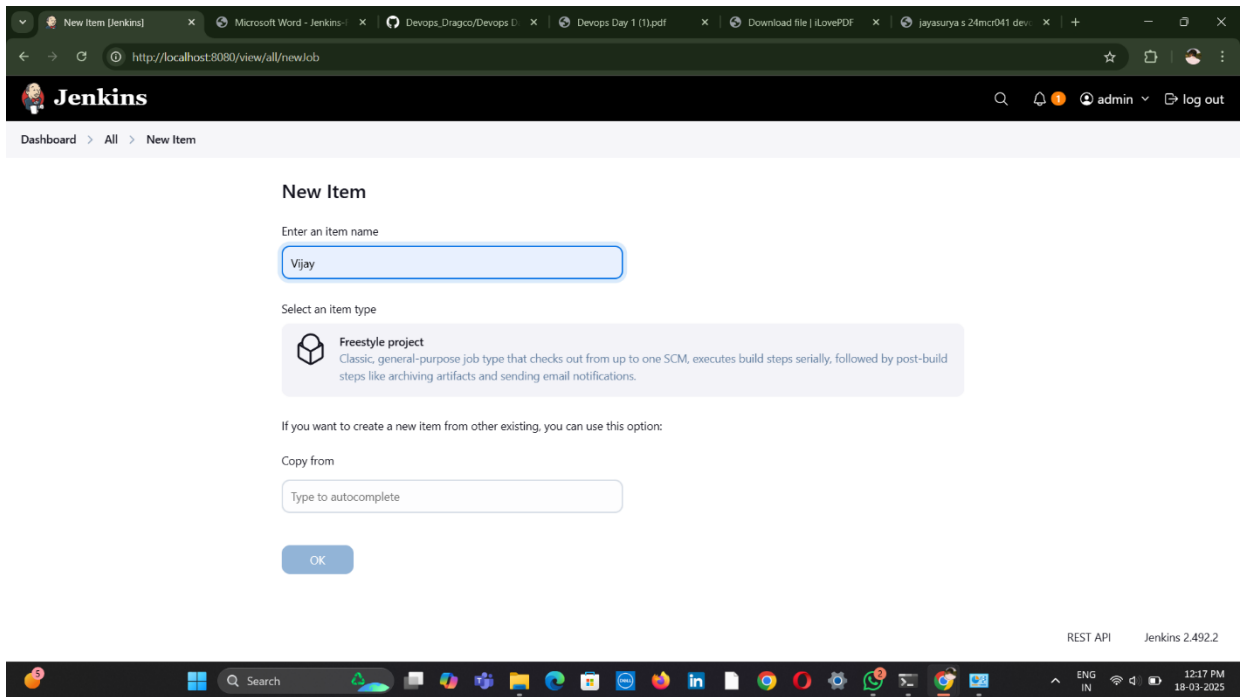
New Item [Jenkins] ×
Microsoft Word - Jenkins-I ×
Devops_Dragco/Devops D ×
Devops Day 1 (1).pdf ×
Download file | iLovePDF ×
jayasurya s 24mcr041 dev ×
+

http://localhost:8080/view/all/newJob

Jenkins
1 admin log out

Dashboard > All > New Item

New Item

Enter an item name

Vijay

Select an item type

Freestyle project
Classic, general-purpose job type that checks out from up to one SCM, executes build steps serially, followed by post-build steps like archiving artifacts and sending email notifications.

If you want to create a new item from other existing, you can use this option:

Copy from

Type to autocomplete

OK

REST API Jenkins 2.492.2

Search
ENG IN
12:17 PM 18-03-2025